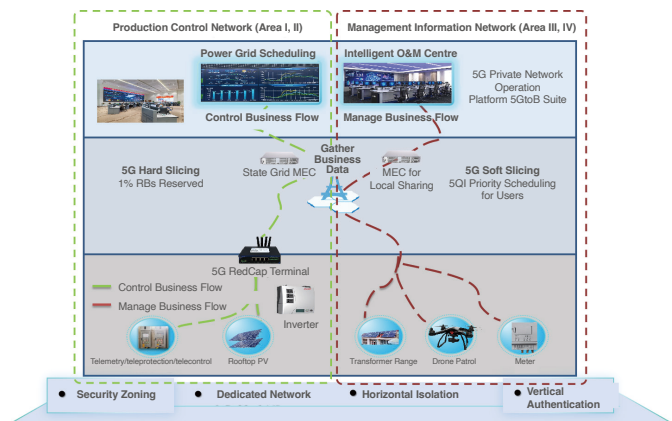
Production Control Network (Area I, II)

Management Information Network (Area III, IV)

Power Grid Scheduling

Intelligent O&M Centre

5G Private Network Operation Platform 5GtoB Suite

Control Business Flow

Manage Business Flow

Gather Business Data

5G Hard Slicing
1% RBs Reserved

State Grid MEC

MEC for Local Sharing

5G Soft Slicing
5QI Priority Scheduling for Users

5G RedCap Terminal

Control Business Flow

Manage Business Flow

Inverter

Telemetry/teleprotection/telecontrol

Rooftop PV

Transformer Range

Drone Patrol

Meter

Security Zoning

Dedicated Network

Horizontal Isolation

Vertical Authentication